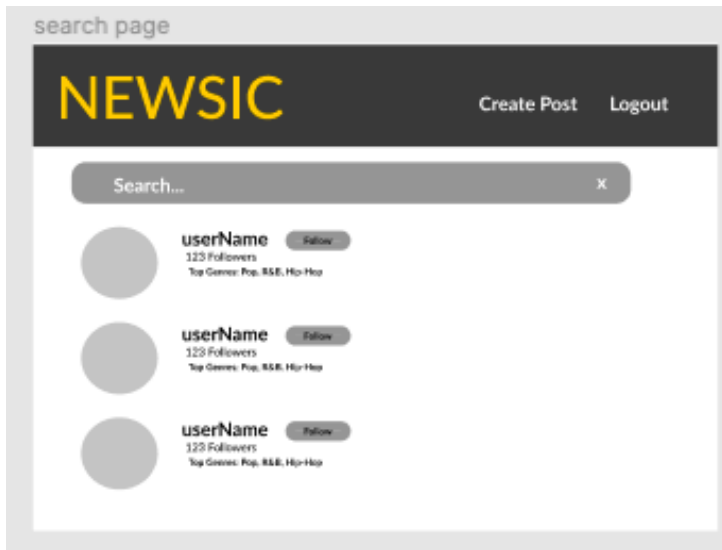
search page

NEWSIC

Create Post Logout

Search...

x

userName Follow
123 Followers
Top Genres: Pop, R&B, Hip-Hop

userName Follow
123 Followers
Top Genres: Pop, R&B, Hip-Hop

userName Follow
123 Followers
Top Genres: Pop, R&B, Hip-Hop